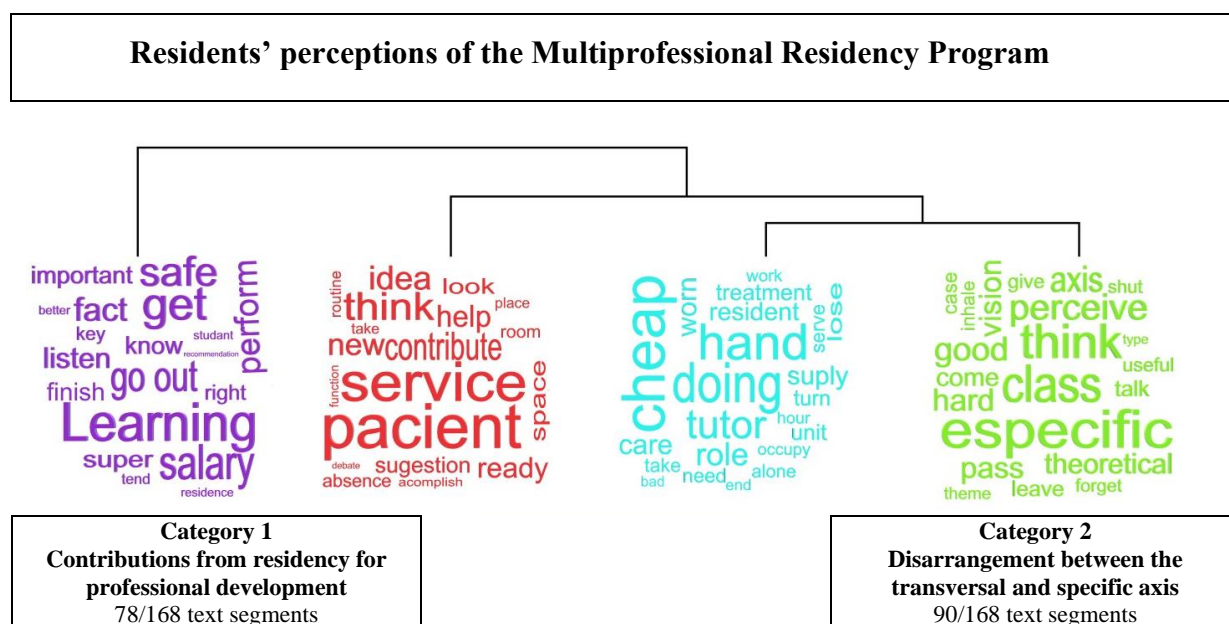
Residents' perceptions of the Multiprofessional Residency Program

important safe better fact get perform key student know recommendation listen finish go out right Learning super salary tend residence

routine idea look think help place take room new contribute function service space pacient debate sugestion ready absence acomplish

cheap worn work treatment resident serve lose hand doing suply turn tutor hour unit care role occupy take need alone bad end

case inhale vision give axis shut perceive good think type useful come class talk hard especific pass theoretical theme leave forget

Category 1
Contributions from residency for professional development
78/168 text segments

Category 2
Disarrangement between the transversal and specific axis
90/168 text segments